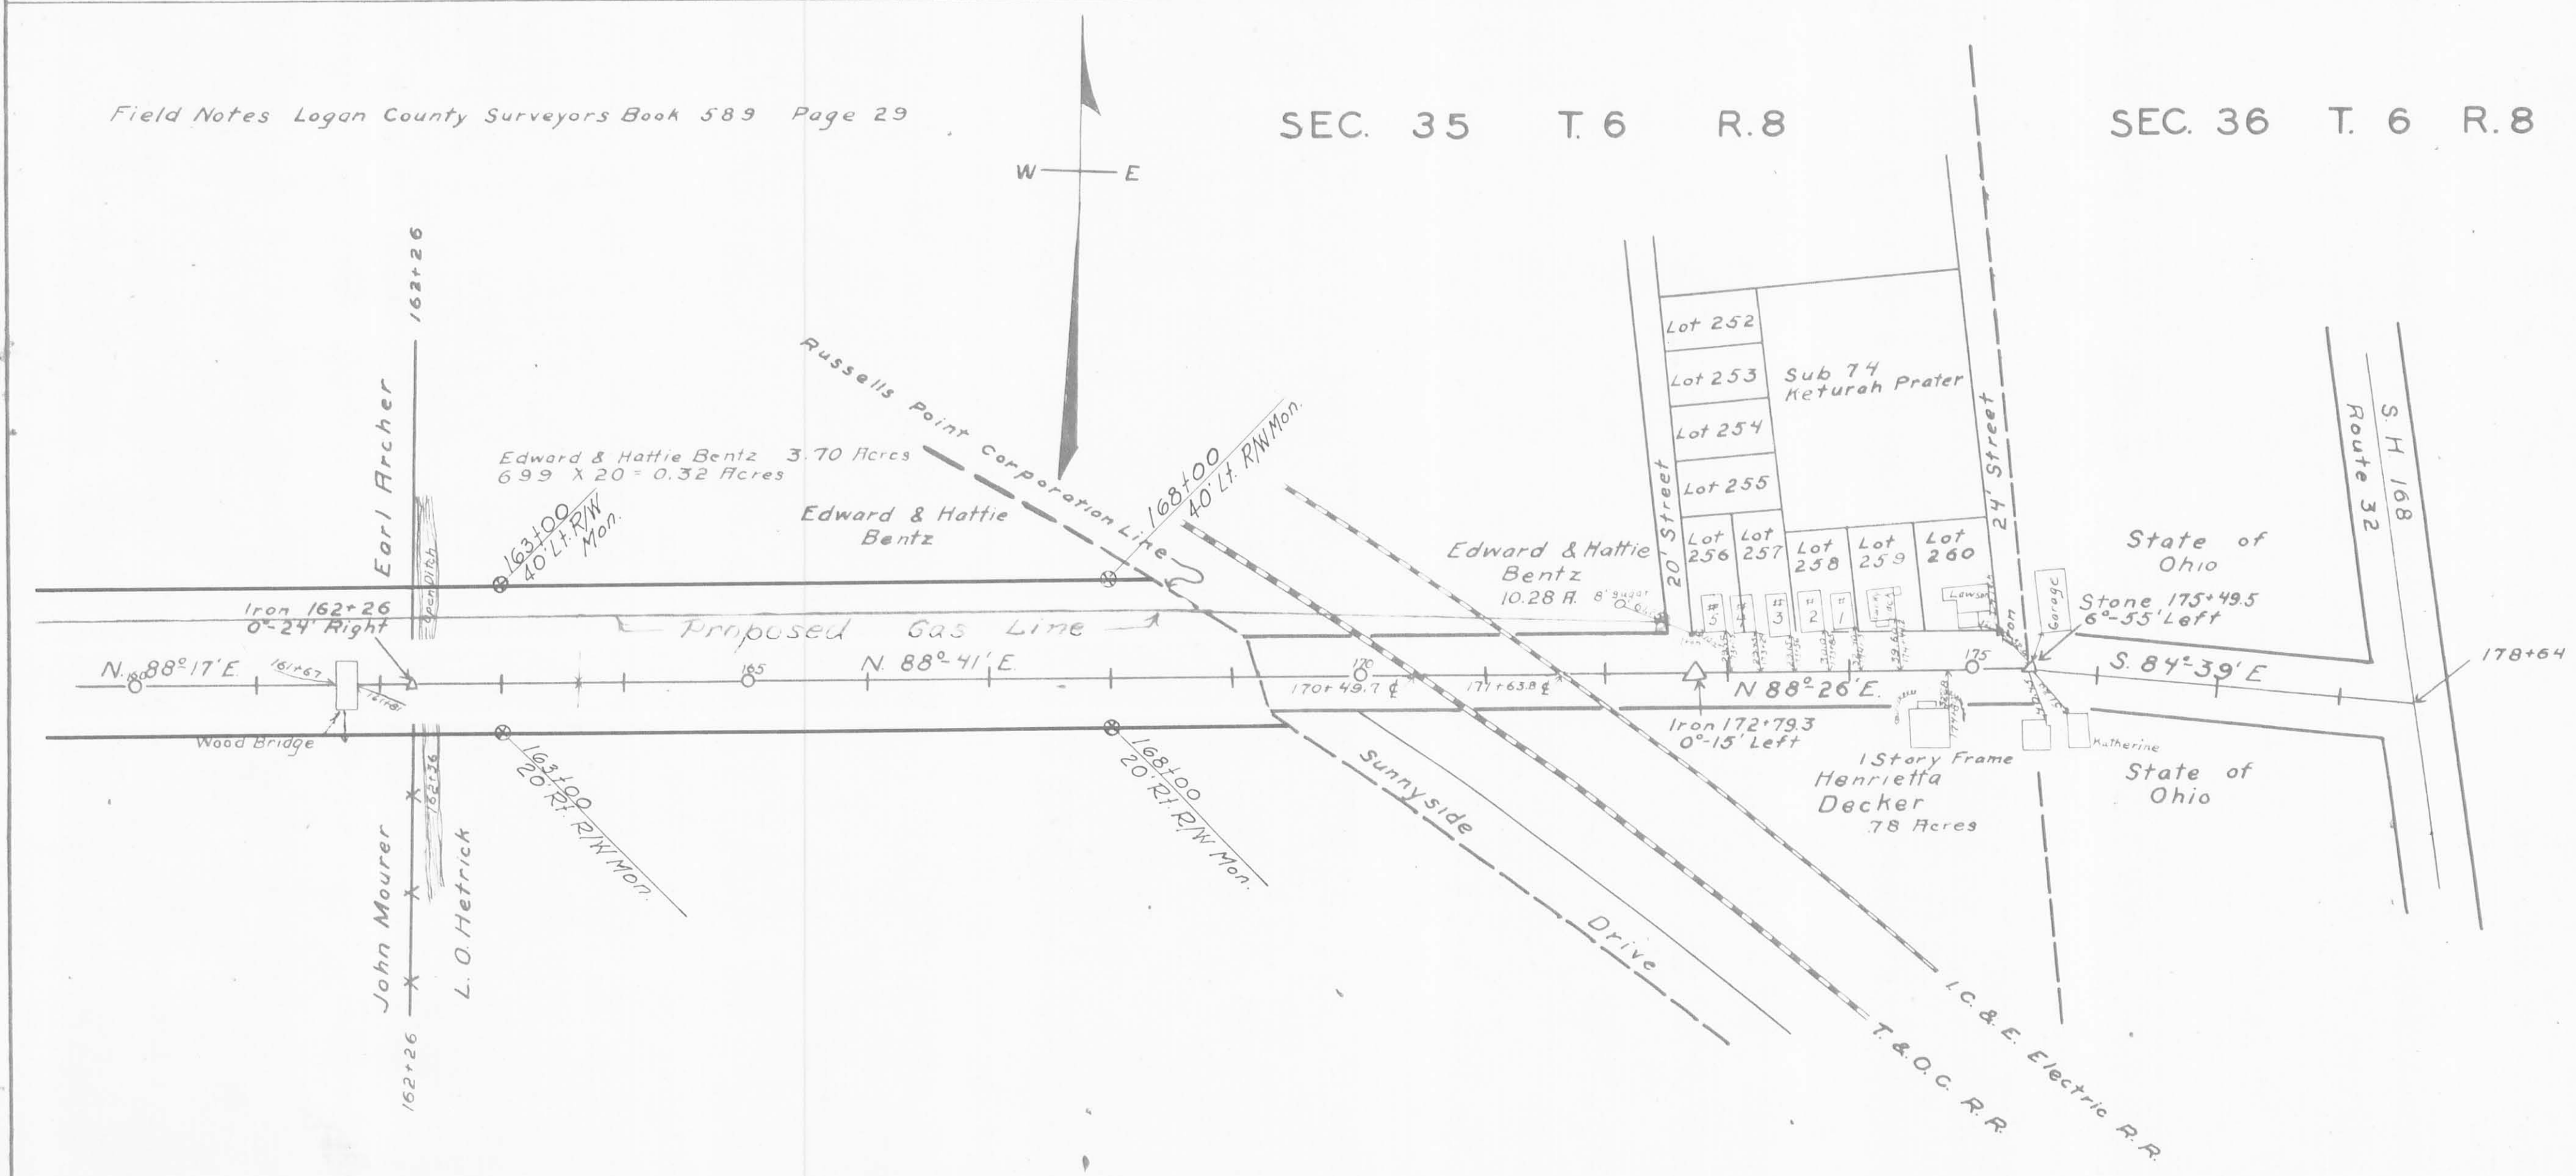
Field Notes Logan County Surveyors Book 589 Page 29

SEC. 35 T. 6 R. 8

SEC. 36 T. 6 R. 8

W E

162+26

Earl Archer

Open Ditch

Edward & Hattie Bentz 3.70 Acres
699 X 20 = 0.32 Acres

163+00
40' Lt. R/W Mon.

Edward & Hattie Bentz

Russells Point Corporation Line

168+00
40' Lt. R/W Mon.

Lot 252
Lot 253
Lot 254
Lot 255
Lot 256
Lot 257
Lot 258
Lot 259
Lot 260

Sub 74
Keturah Prater

20' Street

24' Street

Edward & Hattie Bentz
10.28 A.

Lawson

Garage

State of Ohio

S. H. 168
Route 32

Stone 175+49.5
6°-55' Left

Iron 162+26
0°-24' Right

Proposed Gas Line

N. 88° 17' E.

161+67

165

N. 88°-41' E.

170

170+49.7 ℄

171+63.8 ℄

N 88° 26' E.

175

S. 84°-39' E

178+64

Wood Bridge

163+00
20' Rt. R/W Mon.

168+00
20' Rt. R/W Mon.

Iron 172+79.3
0°-15' Left

1 Story Frame
Henrietta Decker
.78 Acres

Katherine

State of Ohio

162+36

John Mourer

L. O. Hetrick

162+26

Sunnyside Drive

T. & O. C. R.R.

I. C. & E. Electric R.R.